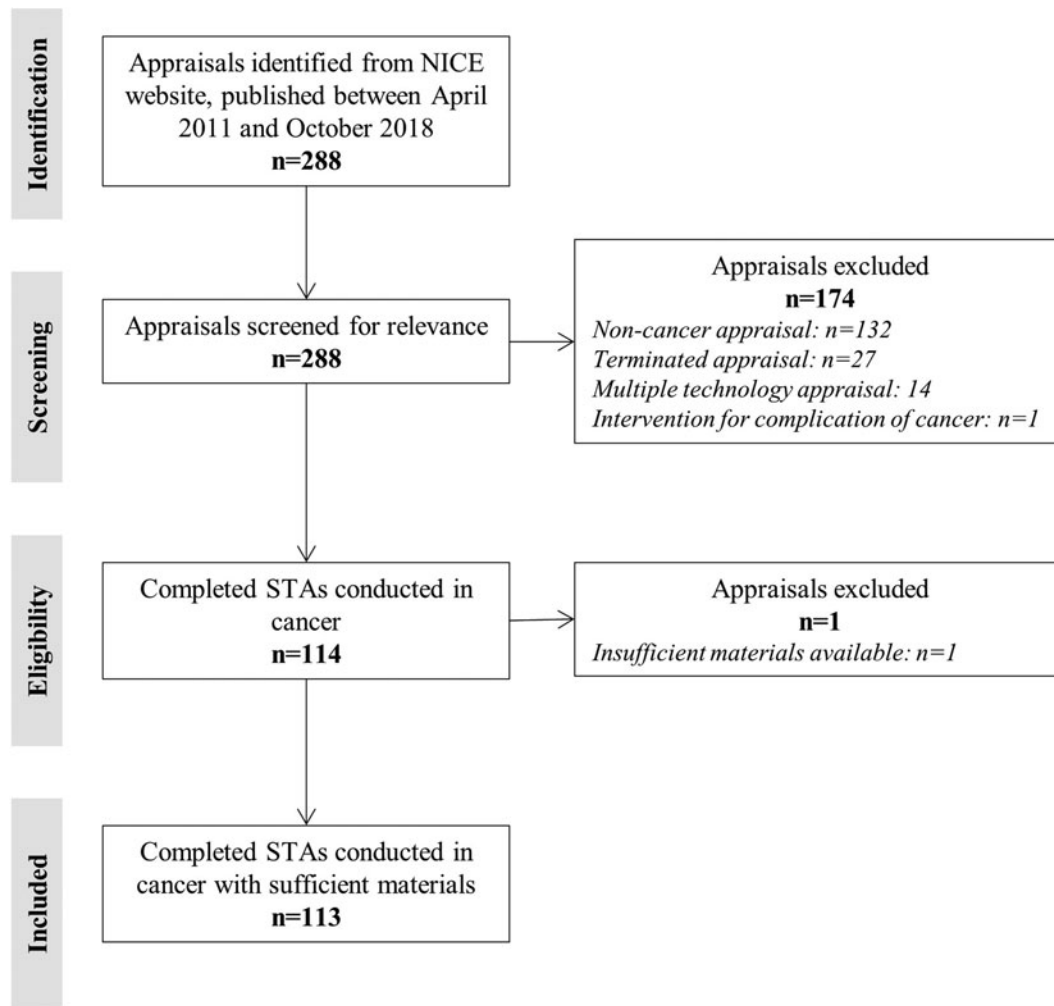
Identification

Appraisals identified from NICE website, published between April 2011 and October 2018
n=288

Screening

Appraisals screened for relevance
n=288

Appraisals excluded
n=174
Non-cancer appraisal: n=132
Terminated appraisal: n=27
Multiple technology appraisal: 14
Intervention for complication of cancer: n=1

Eligibility

Completed STAs conducted in cancer
n=114

Appraisals excluded
n=1
Insufficient materials available: n=1

Included

Completed STAs conducted in cancer with sufficient materials
n=113